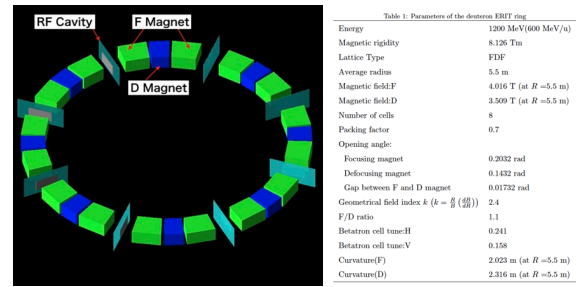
RF Cavity

F Magnet

D Magnet

Table 1: Parameters of the deuteron ERIT ring

| | |
|---|---|
| Energy | 1200 MeV(600 MeV/u) |
| Magnetic rigidity | 8.126 Tm |
| Lattice Type | FDF |
| Average radius | 5.5 m |
| Magnetic field:F | 4.016 T (at $R$ =5.5 m) |
| Magnetic field:D | 3.509 T (at $R$ =5.5 m) |
| Number of cells | 8 |
| Packing factor | 0.7 |
| Opening angle: | |
| Focusing magnet | 0.2032 rad |
| Defocusing magnet | 0.1432 rad |
| Gap between F and D magnet | 0.01732 rad |
| Geometrical field index $k$ ($k = \frac{R}{B}\left(\frac{dB}{dR}\right)$) | 2.4 |
| F/D ratio | 1.1 |
| Betatron cell tune:H | 0.241 |
| Betatron cell tune:V | 0.158 |
| Curvature(F) | 2.023 m (at $R$ =5.5 m) |
| Curvature(D) | 2.316 m (at $R$ =5.5 m) |